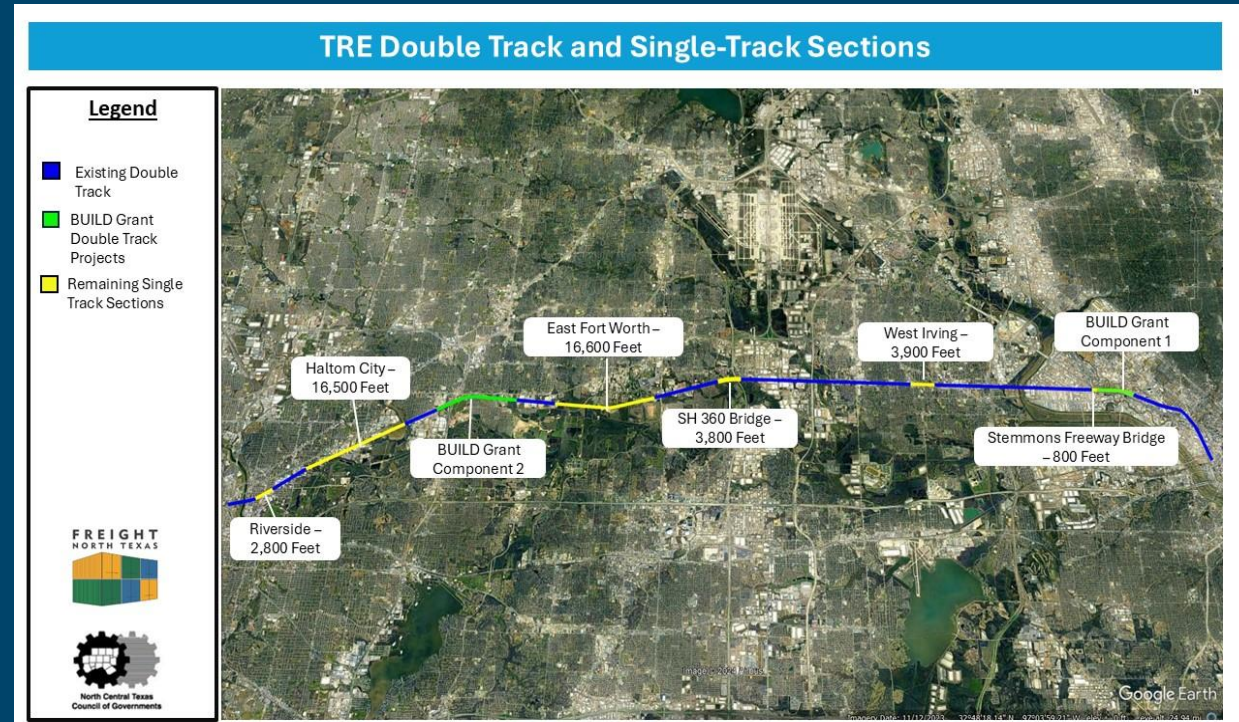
TRE Double Track and Single-Track Sections

Legend

Existing Double Track

BUILD Grant Double Track Projects

Remaining Single Track Sections

FREIGHT NORTH TEXAS

North Central Texas Council of Governments

East Fort Worth – 16,600 Feet

West Irving – 3,900 Feet

BUILD Grant Component 1

Haltom City – 16,500 Feet

SH 360 Bridge – 3,800 Feet

BUILD Grant Component 2

Stemmons Freeway Bridge – 800 Feet

Riverside – 2,800 Feet

Image © 2024 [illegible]

Google Earth

Imagery Date: 11/12/2023 32°48'18.14" N 97°03'59.21" W elev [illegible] eye alt 24.94 mi